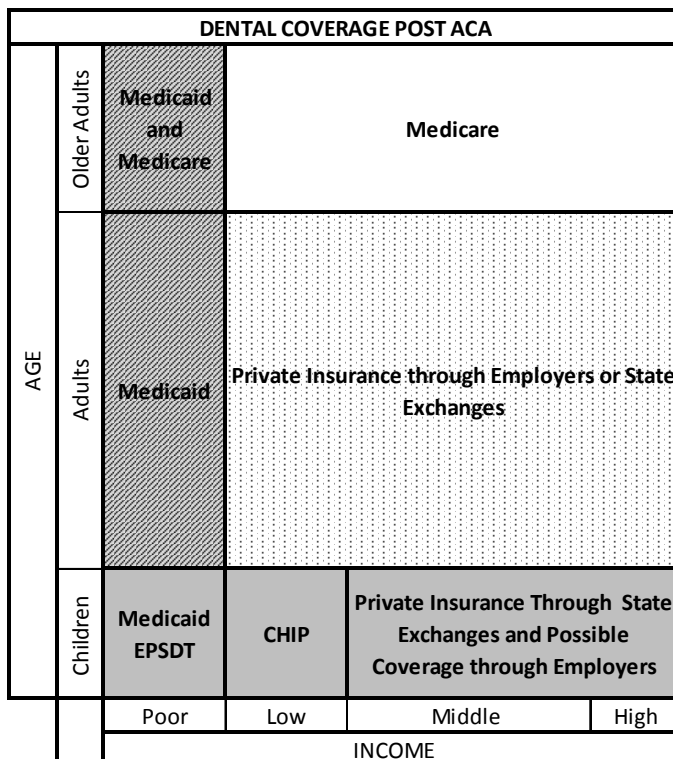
| DENTAL COVERAGE POST ACA | | | | | |
|---|---|---|---|---|---|
| AGE | Older Adults | Medicaid and Medicare | Medicare | | |
| | Adults | Medicaid | Private Insurance through Employers or State Exchanges | | |
| | Children | Medicaid EPSDT | CHIP | Private Insurance Through State Exchanges and Possible Coverage through Employers | |
| | | Poor | Low | Middle | High |
| | | INCOME | | | |